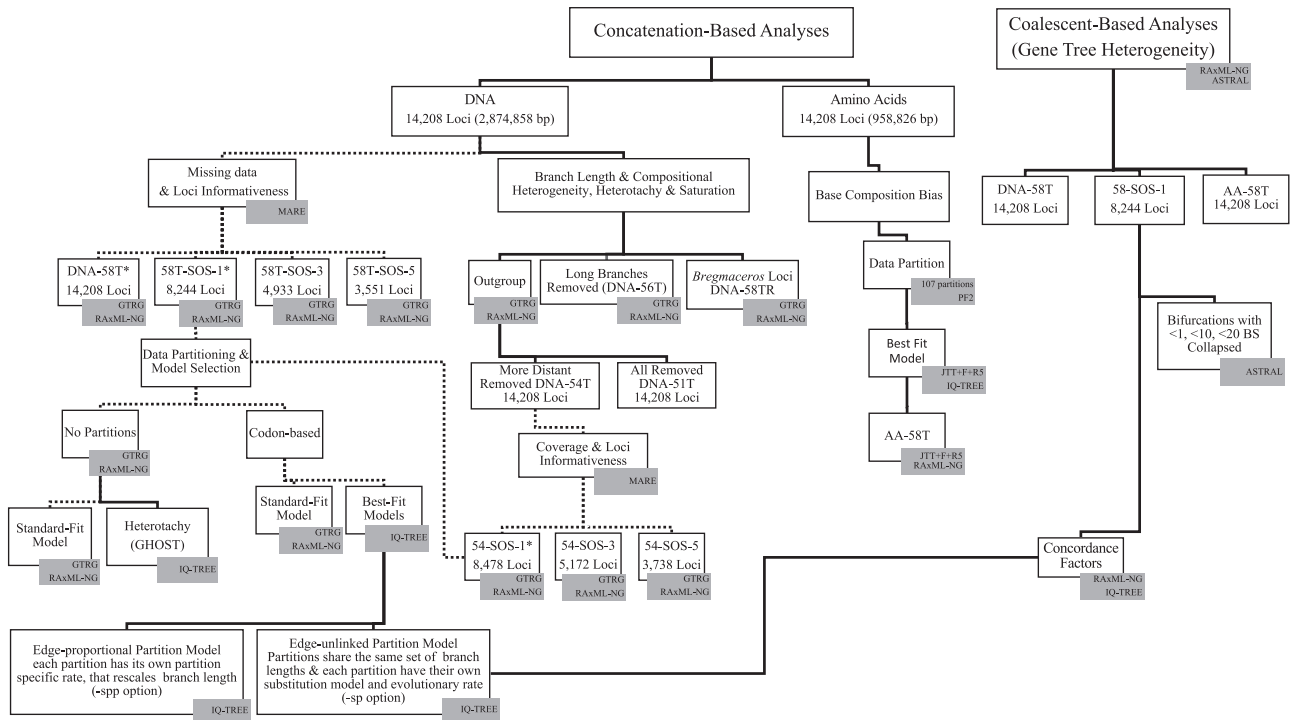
Concatenation-Based Analyses

Coalescent-Based Analyses (Gene Tree Heterogeneity)

RAxML-NG
ASTRAL

DNA
14,208 Loci (2,874,858 bp)

Amino Acids
14,208 Loci (958,826 bp)

Missing data & Loci Informativeness

MARE

Branch Length & Compositional Heterogeneity, Heterotachy & Saturation

Base Composition Bias

DNA-58T
14,208 Loci

58-SOS-1
8,244 Loci

AA-58T
14,208 Loci

DNA-58T*
14,208 Loci
GTRG
RAxML-NG

58T-SOS-1*
8,244 Loci
GTRG
RAxML-NG

58T-SOS-3
4,933 Loci
GTRG
RAxML-NG

58T-SOS-5
3,551 Loci
GTRG
RAxML-NG

Outgroup
GTRG
RAxML-NG

Long Branches Removed (DNA-56T)
GTRG
RAxML-NG

Bregmaceros Loci DNA-58TR
GTRG
RAxML-NG

Data Partition
107 partitions
PF2

Bifurcations with <1, <10, <20 BS Collapsed
ASTRAL

Data Partitioning & Model Selection

More Distant Removed DNA-54T
14,208 Loci

All Removed DNA-51T
14,208 Loci

Best Fit Model
JTT+F+R5
IQ-TREE

No Partitions
GTRG
RAxML-NG

Codon-based

Coverage & Loci Informativeness
MARE

AA-58T
JTT+F+R5
RAxML-NG

Standard-Fit Model
GTRG
RAxML-NG

Best-Fit Models
IQ-TREE

Standard-Fit Model
GTRG
RAxML-NG

Heterotachy (GHOST)
IQ-TREE

54-SOS-1*
8,478 Loci
GTRG
RAxML-NG

54-SOS-3
5,172 Loci
GTRG
RAxML-NG

54-SOS-5
3,738 Loci
GTRG
RAxML-NG

Concordance Factors
RAxML-NG
IQ-TREE

Edge-proportional Partition Model each partition has its own partition specific rate, that rescales branch length (-spp option)
IQ-TREE

Edge-unlinked Partition Model Partitions share the same set of branch lengths & each partition have their own substitution model and evolutionary rate (-sp option)
IQ-TREE